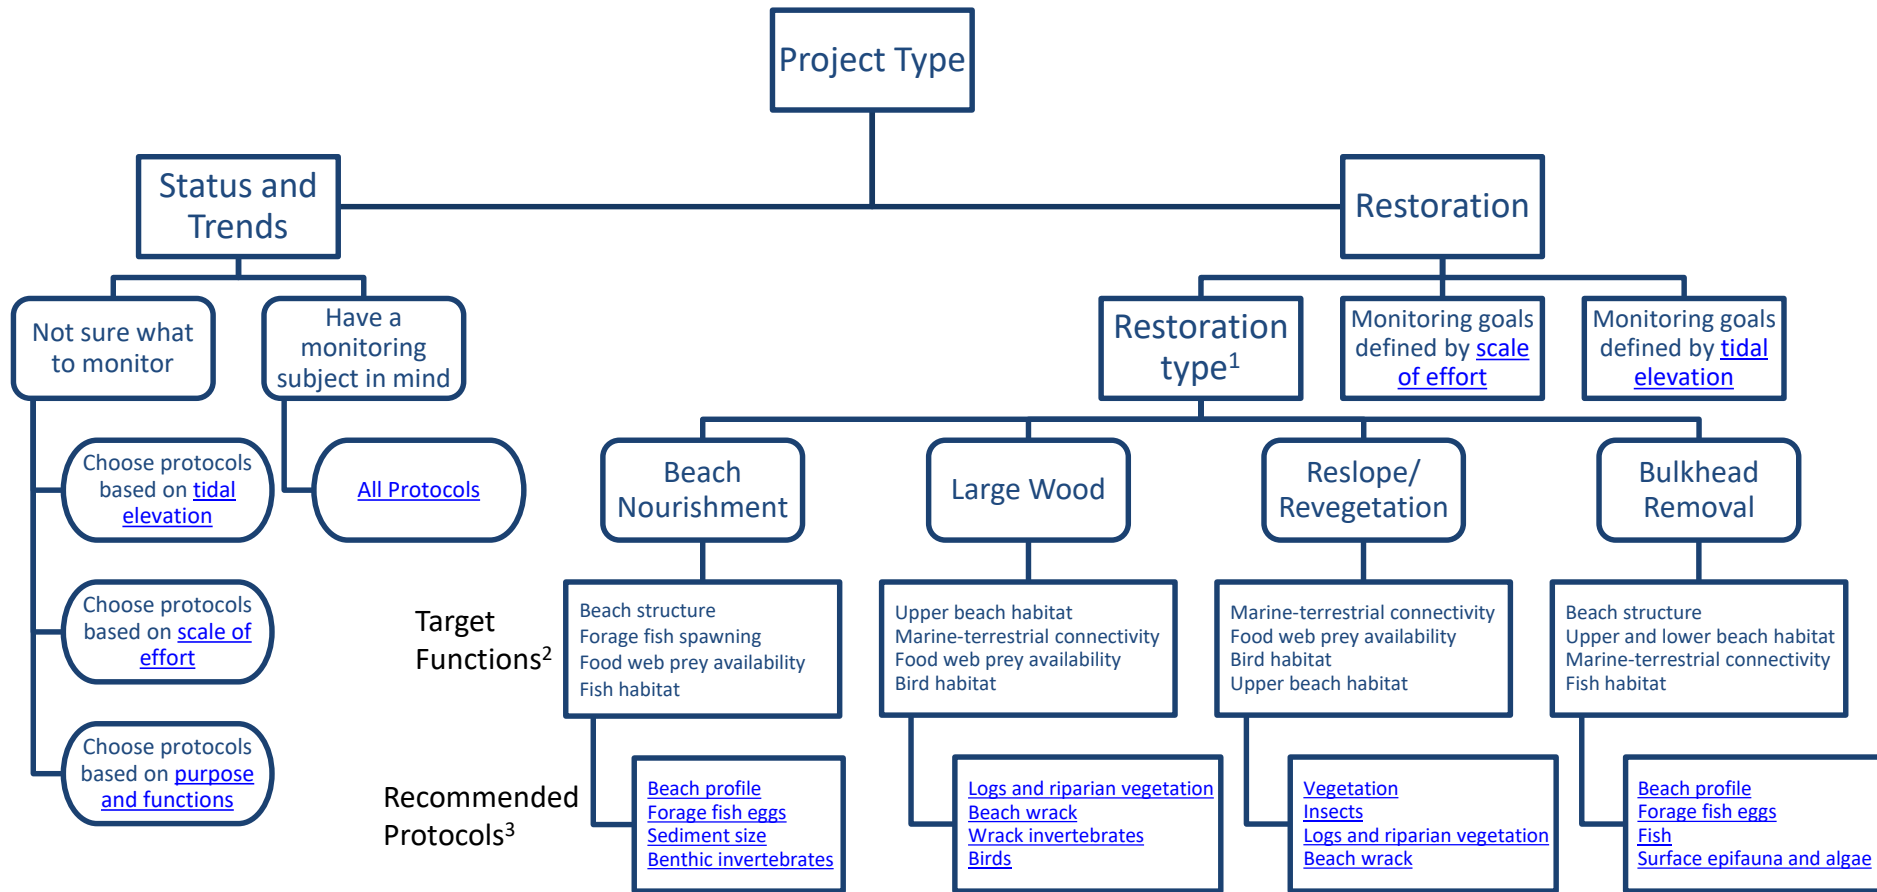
Project Type

Status and Trends

Restoration

Not sure what to monitor

Have a monitoring subject in mind

Restoration type$^1$

Monitoring goals defined by scale of effort

Monitoring goals defined by tidal elevation

Choose protocols based on tidal elevation

All Protocols

Choose protocols based on scale of effort

Choose protocols based on purpose and functions

Beach Nourishment

Large Wood

Reslope/ Revegetation

Bulkhead Removal

Target Functions$^2$

Beach structure
Forage fish spawning
Food web prey availability
Fish habitat

Upper beach habitat
Marine-terrestrial connectivity
Food web prey availability
Bird habitat

Marine-terrestrial connectivity
Food web prey availability
Bird habitat
Upper beach habitat

Beach structure
Upper and lower beach habitat
Marine-terrestrial connectivity
Fish habitat

Recommended Protocols$^3$

Beach profile
Forage fish eggs
Sediment size
Benthic invertebrates

Logs and riparian vegetation
Beach wrack
Wrack invertebrates
Birds

Vegetation
Insects
Logs and riparian vegetation
Beach wrack

Beach profile
Forage fish eggs
Fish
Surface epifauna and algae